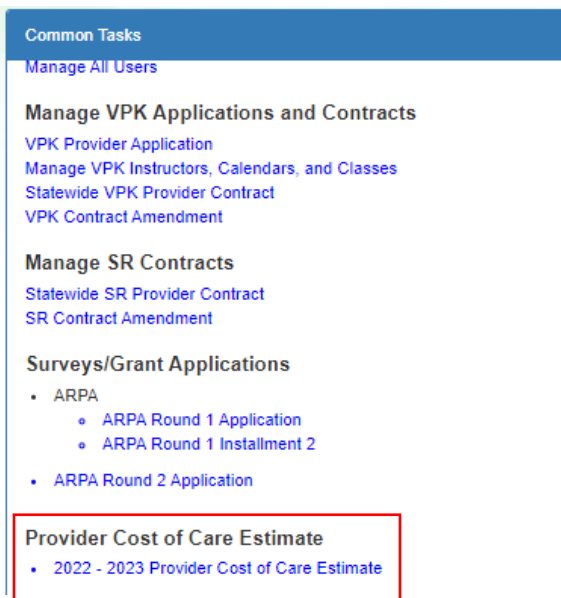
Common Tasks

Manage All Users

Manage VPK Applications and Contracts

VPK Provider Application
Manage VPK Instructors, Calendars, and Classes
Statewide VPK Provider Contract
VPK Contract Amendment

Manage SR Contracts

Statewide SR Provider Contract
SR Contract Amendment

Surveys/Grant Applications

- ARPA
  - ARPA Round 1 Application
  - ARPA Round 1 Installment 2
- ARPA Round 2 Application

Provider Cost of Care Estimate

- 2022 - 2023 Provider Cost of Care Estimate